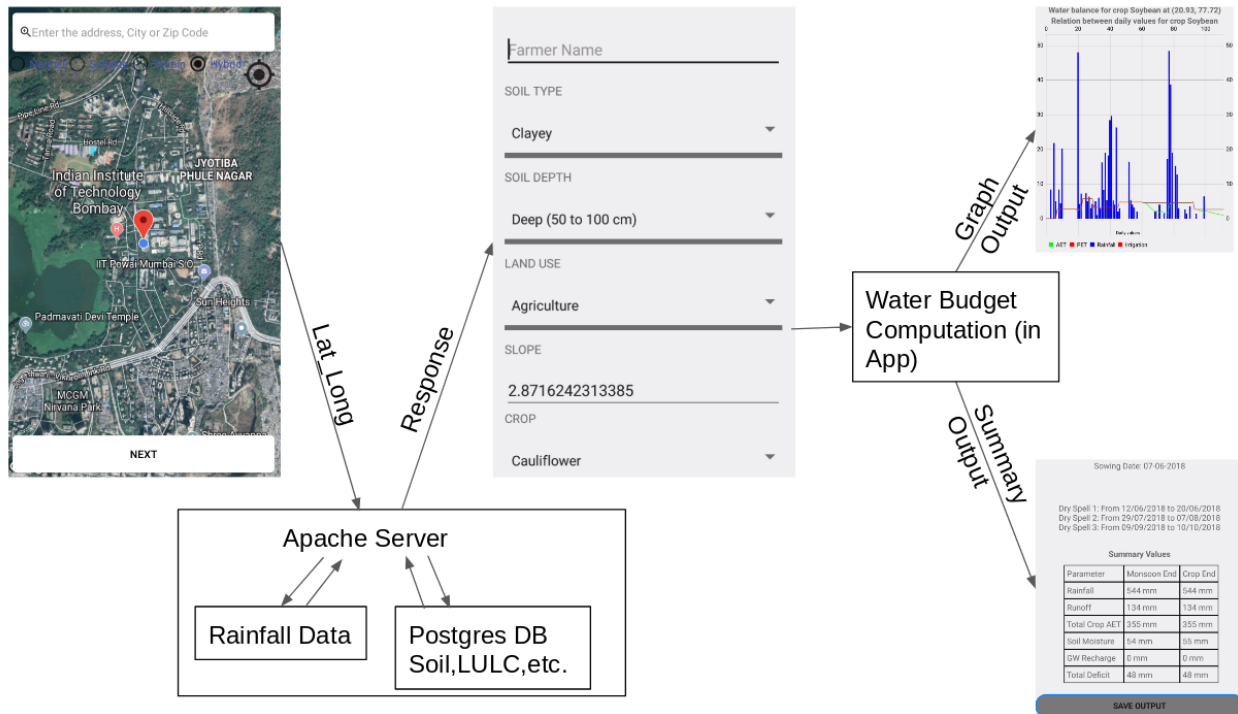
Enter the address, City or Zip Code

Normal Satellite Terrain Hybrid

Hostel No

Indian Institute of Technology Bombay

JYOTIBA PHULE NAGAR

IIT Powai Mumbai S.O.

Sun Heights

Padmavati Devi Temple

MCGM Nirvana Park

NEXT

Lat_Long

Response

Farmer Name

SOIL TYPE

Clayey

SOIL DEPTH

Deep (50 to 100 cm)

LAND USE

Agriculture

SLOPE

2.8716242313385

CROP

Cauliflower

Apache Server

Rainfall Data

Postgres DB Soil,LULC,etc.

Water Budget Computation (in App)

Graph Output

Summary Output

Water balance for crop Soybean at (20.93, 77.72)

Relation between daily values for crop Soybean

0 20 40 60 80 100

50 40 30 20 10 0

Daily values

AET PET Rainfall Irrigation

Sowing Date: 07-06-2018

Dry Spell 1: From 12/06/2018 to 20/06/2018
Dry Spell 2: From 29/07/2018 to 07/08/2018
Dry Spell 3: From 09/09/2018 to 10/10/2018

Summary Values

| Parameter | Monsoon End | Crop End |
|---|---|---|
| Rainfall | 544 mm | 544 mm |
| Runoff | 134 mm | 134 mm |
| Total Crop AET | 355 mm | 355 mm |
| Soil Moisture | 54 mm | 55 mm |
| GW Recharge | 0 mm | 0 mm |
| Total Deficit | 48 mm | 48 mm |

SAVE OUTPUT